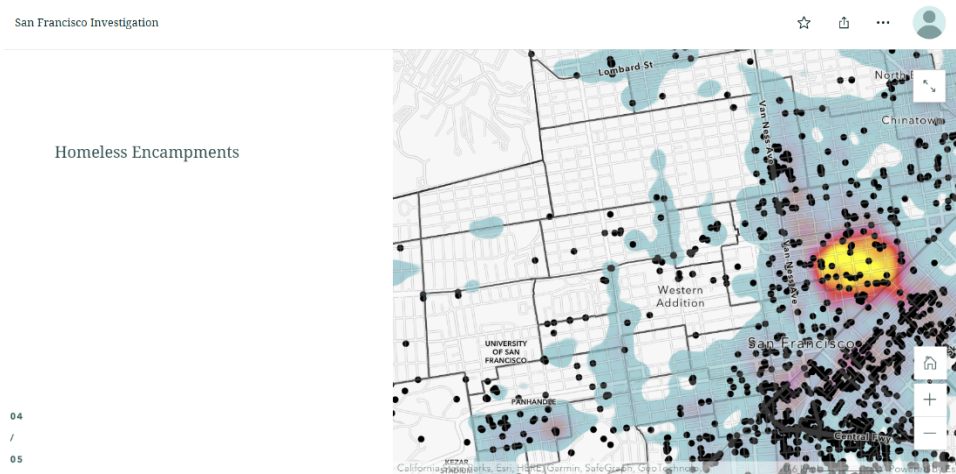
San Francisco Investigation

Homeless Encampments

04
/
05

Lombard St
North B
Chinatown
Van Ness Ave
Van Ness Ave
Western Addition
UNIVERSITY OF SAN FRANCISCO
PANHANDLE
San Francisco
Central Fwy
KEZAR STADIUM
California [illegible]arks, Esri, HERE, Garmin, SafeGraph, GeoTechno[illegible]
Powered by Esri